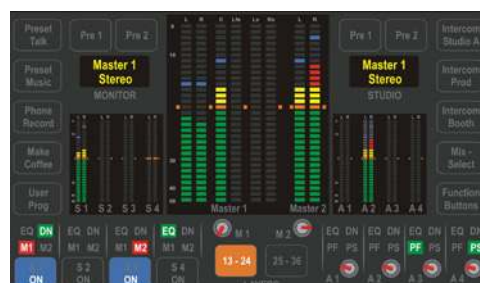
Preset Talk

Preset Music

Phone Record

Make Coffee

User Prog

Pre 1 Pre 2

Master 1 Stereo

MONITOR

L R C Lfe Ls Rs L R

Pre 1 Pre 2

Master 1 Stereo

STUDIO

Intercom Studio A

Intercom Prod

Intercom Booth

Mic Select

Function Buttons

S 1 S 2 S 3 S 4

Master 1 Master 2

A 1 A 2 A 3 A 4

EQ DN EQ DN EQ DN EQ DN

M1 M2 M1 M2 M1 M2 M1 M2

M 1 M 2

EQ DN EQ DN EQ DN EQ DN

PF PS PF PS PF PS PF PS

ON

S 2 ON

ON

S 4 ON

13 - 24

25 - 36

A 1 A 2 A 3 A 4